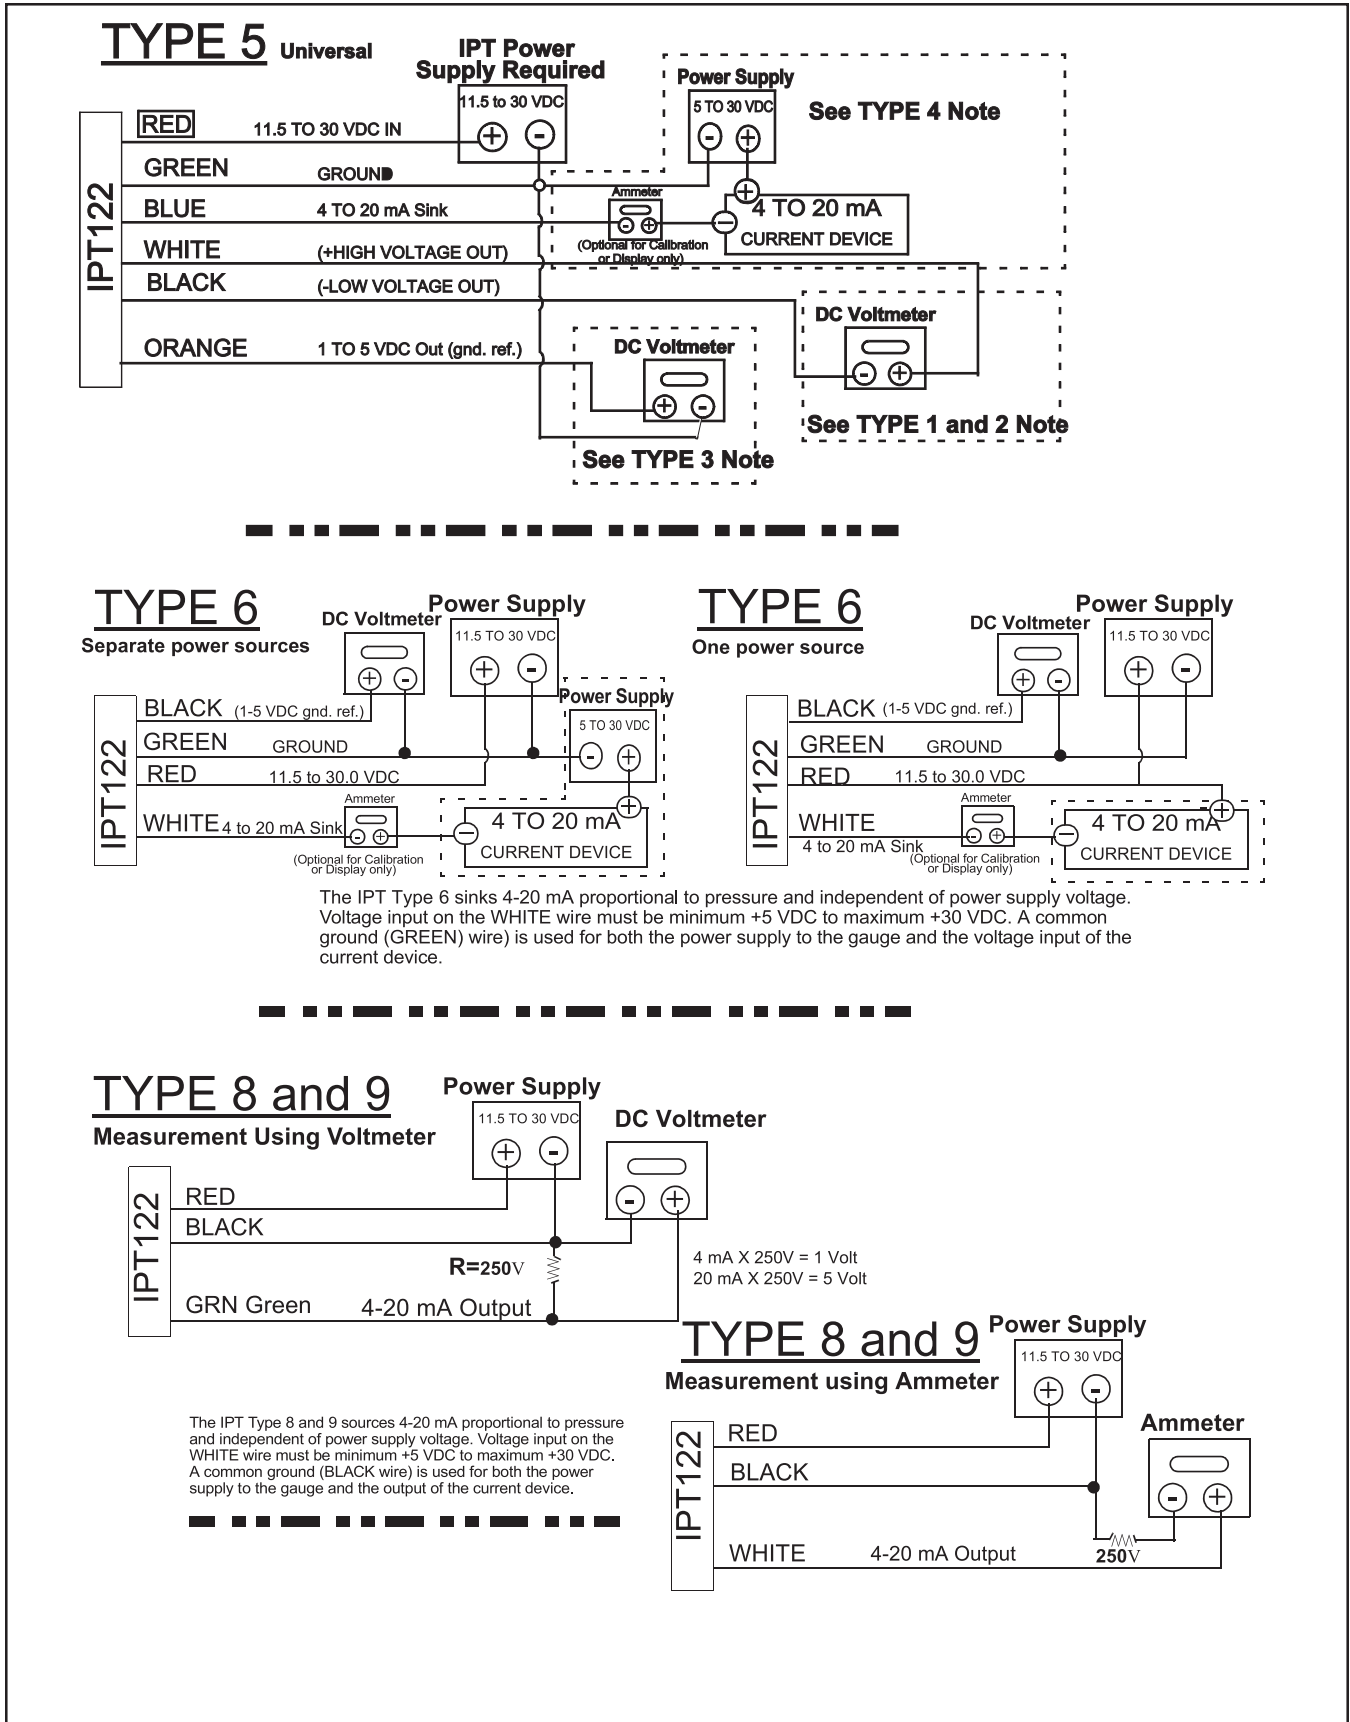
TYPE 5 Universal

IPT Power Supply Required
11.5 to 30 VDC
⊕ ⊖

Power Supply
5 TO 30 VDC
⊖ ⊕

See TYPE 4 Note

IPT122
RED 11.5 TO 30 VDC IN
GREEN GROUND
BLUE 4 TO 20 mA Sink
WHITE (+HIGH VOLTAGE OUT)
BLACK (-LOW VOLTAGE OUT)
ORANGE 1 TO 5 VDC Out (gnd. ref.)

Ammeter
(Optional for Calibration or Display only)

4 TO 20 mA CURRENT DEVICE

DC Voltmeter
See TYPE 1 and 2 Note

DC Voltmeter
See TYPE 3 Note

TYPE 6
Separate power sources

DC Voltmeter
Power Supply
11.5 TO 30 VDC
Power Supply
5 TO 30 VDC

IPT122
BLACK (1-5 VDC gnd. ref.)
GREEN GROUND
RED 11.5 to 30.0 VDC
WHITE 4 to 20 mA Sink

Ammeter
(Optional for Calibration or Display only)
4 TO 20 mA CURRENT DEVICE

TYPE 6
One power source

DC Voltmeter
Power Supply
11.5 TO 30 VDC

IPT122
BLACK (1-5 VDC gnd. ref.)
GREEN GROUND
RED 11.5 to 30.0 VDC
WHITE 4 to 20 mA Sink

Ammeter
(Optional for Calibration or Display only)
4 TO 20 mA CURRENT DEVICE

The IPT Type 6 sinks 4-20 mA proportional to pressure and independent of power supply voltage. Voltage input on the WHITE wire must be minimum +5 VDC to maximum +30 VDC. A common ground (GREEN) wire) is used for both the power supply to the gauge and the voltage input of the current device.

TYPE 8 and 9
Measurement Using Voltmeter

Power Supply
11.5 TO 30 VDC
DC Voltmeter

IPT122
RED
BLACK
GRN Green 4-20 mA Output
R=250V

4 mA X 250V = 1 Volt
20 mA X 250V = 5 Volt

TYPE 8 and 9
Measurement using Ammeter

Power Supply
11.5 TO 30 VDC
Ammeter

IPT122
RED
BLACK
WHITE 4-20 mA Output
250V

The IPT Type 8 and 9 sources 4-20 mA proportional to pressure and independent of power supply voltage. Voltage input on the WHITE wire must be minimum +5 VDC to maximum +30 VDC. A common ground (BLACK wire) is used for both the power supply to the gauge and the output of the current device.